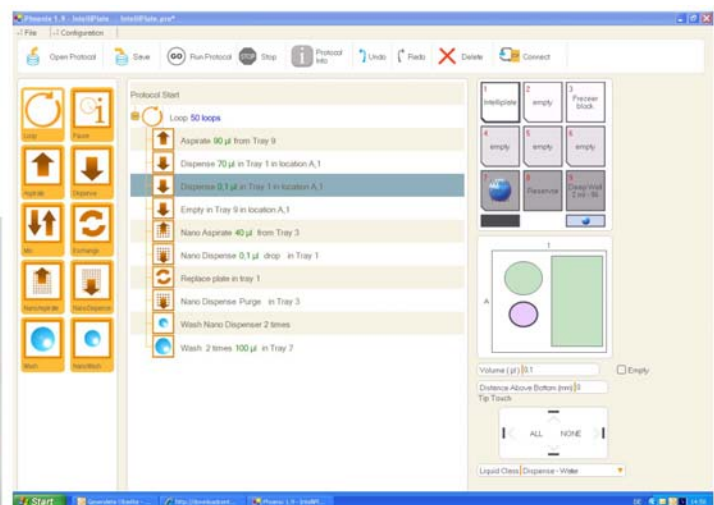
Phoenix 1.9 - IntelliPlate - IntelliPlate.pro*

File   Configuration

Open Protocol   Save   Run Protocol   Stop   Protocol Info   Undo   Redo   Delete   Connect

Loop   Pause
Aspirate   Dispense
Mix   Exchange
NanoAspirate   NanoDispense
Wash   NanoWash

Protocol Start
Loop 50 loops
Aspirate 90 µl from Tray 9
Dispense 70 µl in Tray 1 in location A,1
Dispense 0,1 µl in Tray 1 in location A,1
Empty in Tray 9 in location A,1
Nano Aspirate 40 µl from Tray 3
Nano Dispense 0,1 µl drop in Tray 1
Replace plate in tray 1
Nano Dispense Purge in Tray 3
Wash Nano Dispenser 2 times
Wash 2 times 100 µl in Tray 7

1 Intelliplate   2 empty   3 Freezer block
4 empty   5 empty   6 empty
7   8 Reservoir   9 Deep Well 2 ml - 96

1
A

Volume (µl) 0,1   Empty
Distance Above Bottom (mm) 0
Tip Touch
ALL   NONE
Liquid Class Dispense - Water

Start